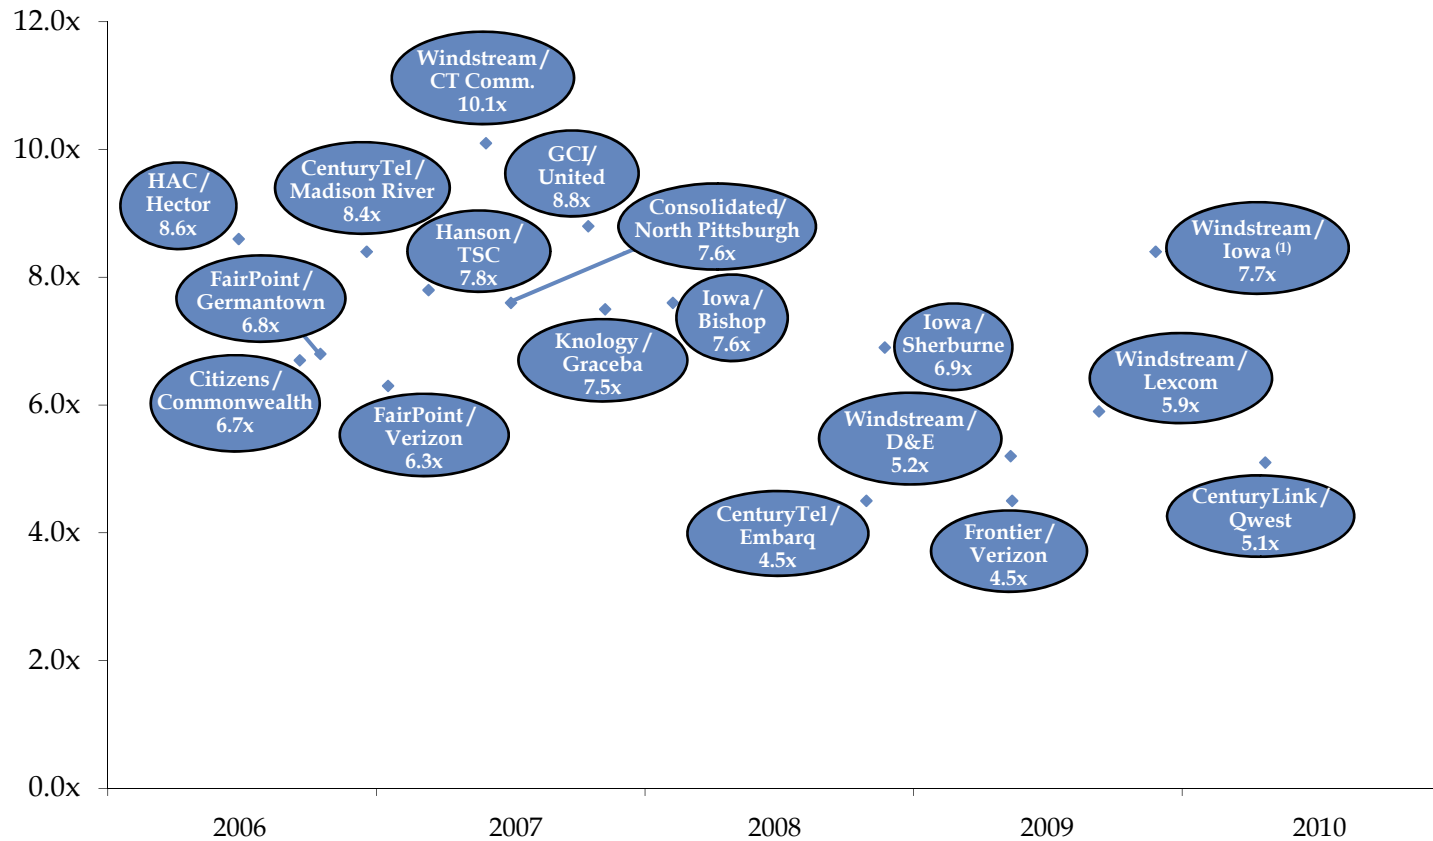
12.0x
10.0x
8.0x
6.0x
4.0x
2.0x
0.0x

Windstream / CT Comm. 10.1x

HAC / Hector 8.6x

CenturyTel / Madison River 8.4x

GCI/ United 8.8x

Hanson / TSC 7.8x

Consolidated/ North Pittsburgh 7.6x

Windstream / Iowa $^{(1)}$ 7.7x

FairPoint / Germantown 6.8x

Iowa / Bishop 7.6x

Knology / Graceba 7.5x

Iowa / Sherburne 6.9x

Citizens / Commonwealth 6.7x

FairPoint / Verizon 6.3x

Windstream / Lexcom 5.9x

Windstream / D&E 5.2x

CenturyTel / Embarq 4.5x

Frontier / Verizon 4.5x

CenturyLink / Qwest 5.1x

2006
2007
2008
2009
2010